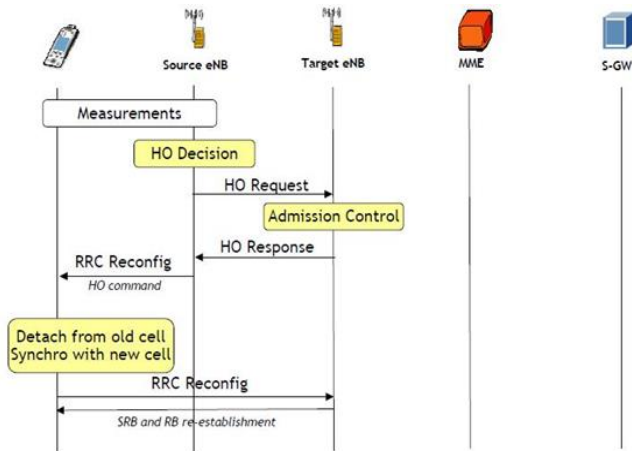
Source eNB
Target eNB
MME
S-GW

Measurements

HO Decision

HO Request

Admission Control

HO Response

RRC Reconfig

HO command

Detach from old cell
Synchro with new cell

RRC Reconfig

SRB and RB re-establishment